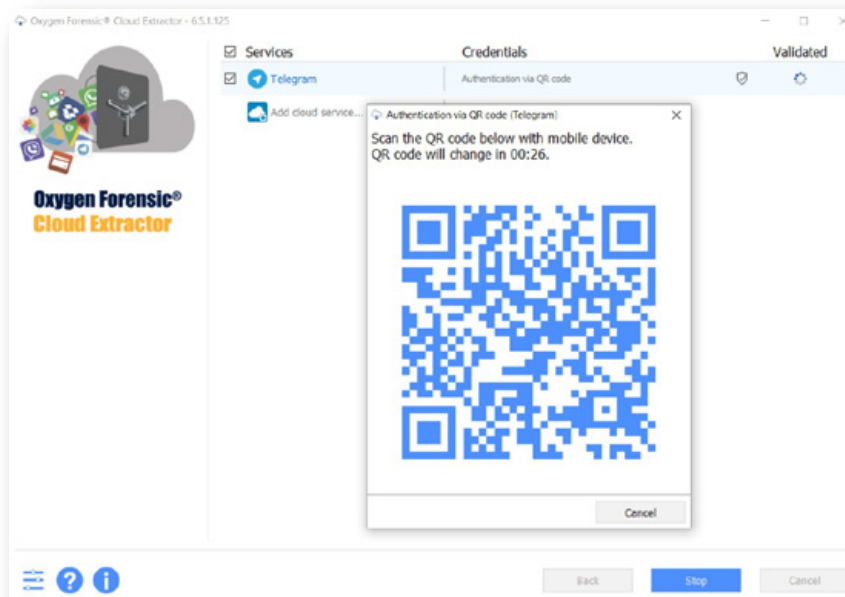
Oxygen Forensic® Cloud Extractor - 6.5.1.125

Oxygen Forensic®
Cloud Extractor

Services
Credentials
Validated

Telegram
Authentication via QR code

Add cloud service...

Authentication via QR code (Telegram)

Scan the QR code below with mobile device.
QR code will change in 00:26.

Cancel

Back
Stop
Cancel